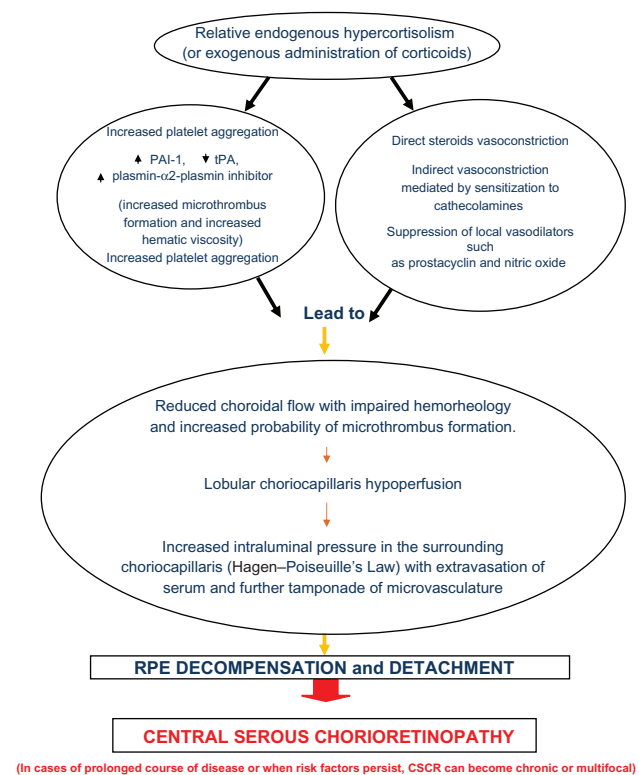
Relative endogenous hypercortisolism (or exogenous administration of corticoids)

Increased platelet aggregation

↑ PAI-1, ↓ tPA, ↑ plasmin-$\alpha$2-plasmin inhibitor

(increased microthrombus formation and increased hematic viscosity)

Increased platelet aggregation

Direct steroids vasoconstriction

Indirect vasoconstriction mediated by sensitization to cathecolamines

Suppression of local vasodilators such as prostacyclin and nitric oxide

Lead to

Reduced choroidal flow with impaired hemorheology and increased probability of microthrombus formation.

Lobular choriocapillaris hypoperfusion

Increased intraluminal pressure in the surrounding choriocapillaris (Hagen–Poiseuille's Law) with extravasation of serum and further tamponade of microvasculature

RPE DECOMPENSATION and DETACHMENT

CENTRAL SEROUS CHORIORETINOPATHY

(In cases of prolonged course of disease or when risk factors persist, CSCR can become chronic or multifocal)